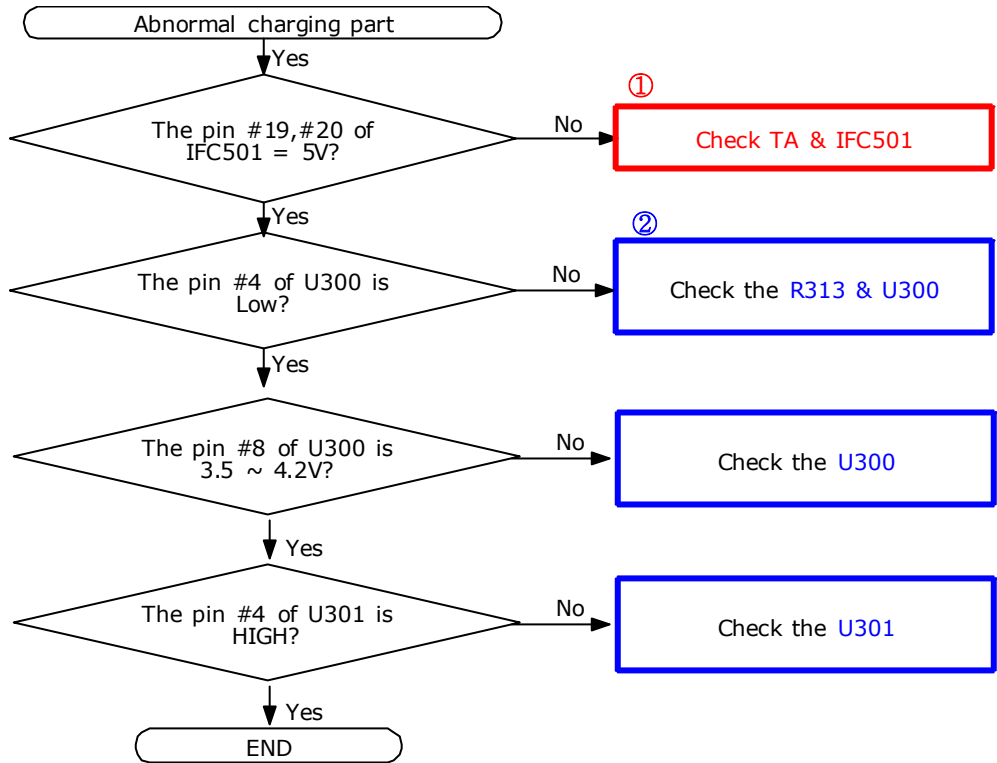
Abnormal charging part

Yes

The pin #19,#20 of IFC501 = 5V?

No

①

Check TA & IFC501

Yes

The pin #4 of U300 is Low?

No

②

Check the R313 & U300

Yes

The pin #8 of U300 is 3.5 ~ 4.2V?

No

Check the U300

Yes

The pin #4 of U301 is HIGH?

No

Check the U301

Yes

END